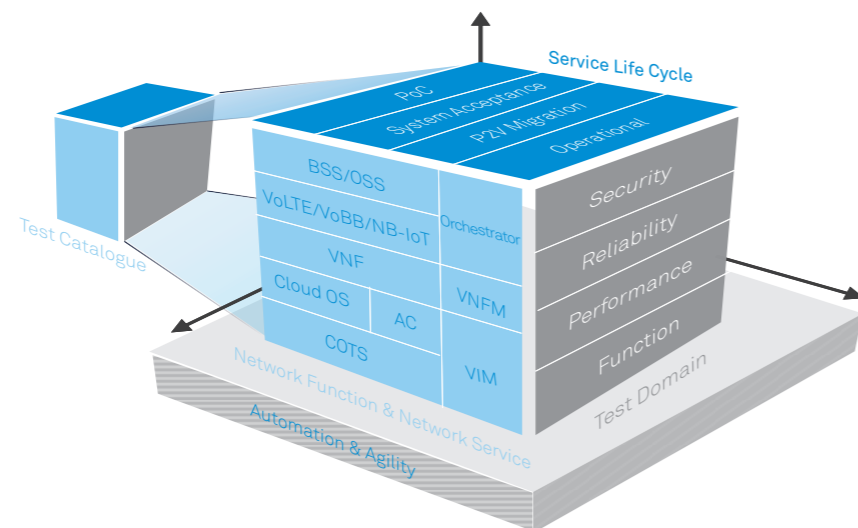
Service Life Cycle

PoC

System Acceptance

P2V Migration

Operational

BSS/OSS

VoLTE/VoBB/NB-IoT

VNF

Cloud OS

AC

COTS

Orchestrator

VNFM

VIM

Security

Reliability

Performance

Function

Test Catalogue

Network Function & Network Service

Automation & Agility

Test Domain